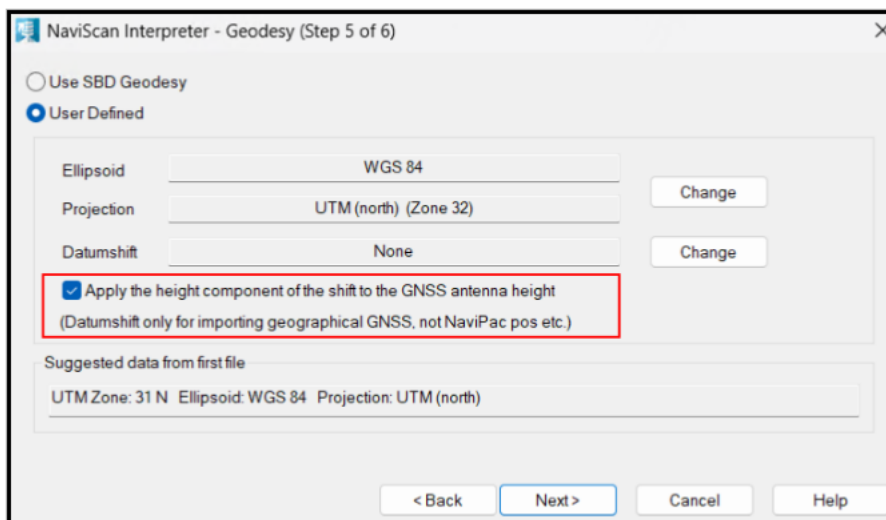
NaviScan Interpreter - Geodesy (Step 5 of 6)

Use SBD Geodesy
User Defined

Ellipsoid WGS 84 Change
Projection UTM (north) (Zone 32)
Datumshift None Change

Apply the height component of the shift to the GNSS antenna height
(Datumshift only for importing geographical GNSS, not NaviPac pos etc.)

Suggested data from first file
UTM Zone: 31 N Ellipsoid: WGS 84 Projection: UTM (north)

< Back Next > Cancel Help